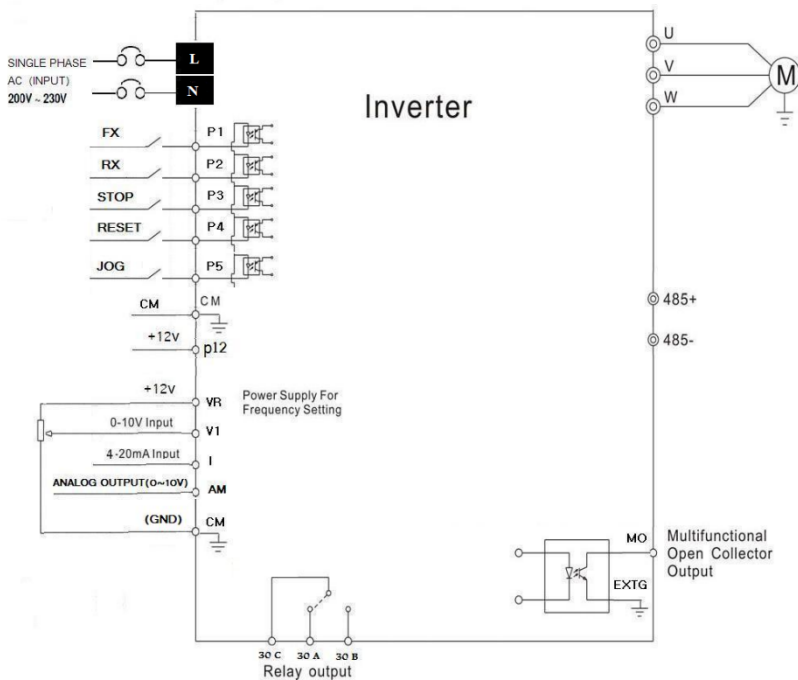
SINGLE PHASE
AC (INPUT)
200V ~ 230V

L
N

Inverter

U
V
W
M

FX
RX
STOP
RESET
JOG

P1
P2
P3
P4
P5

CM
CM

+12v
p12

485+
485-

+12v
VR
Power Supply For Frequency Setting

0-10V Input
V1

4-20mA Input
I

ANALOG OUTPUT(0~10V)
AM

(GND)
CM

MO
Multifunctional Open Collector Output
EXTG

30 C
30 A
30 B
Relay output